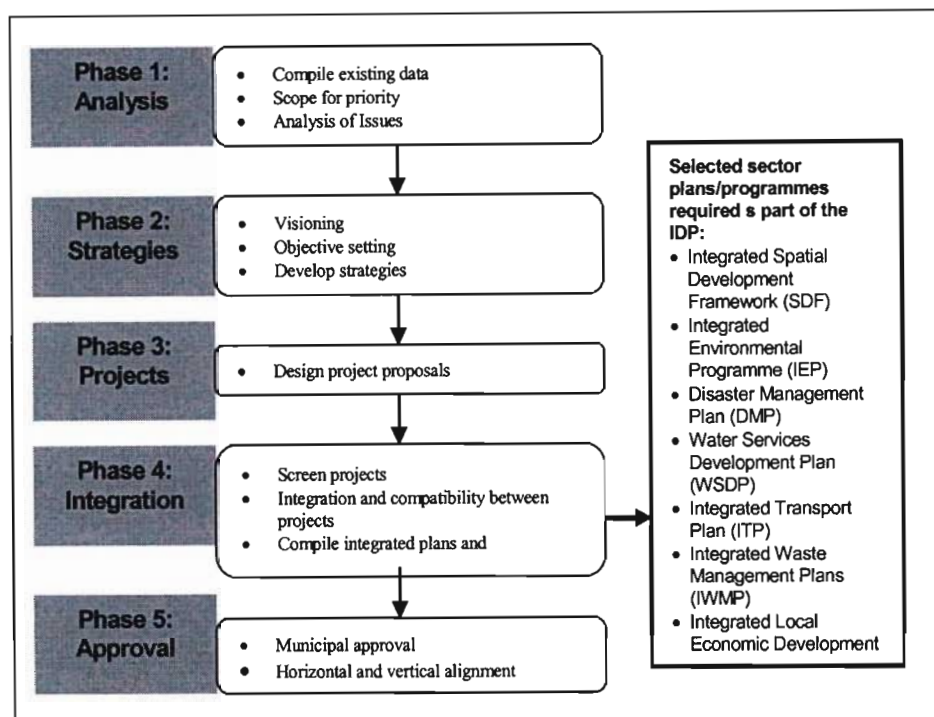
Phase 1: Analysis

- Compile existing data
- Scope for priority
- Analysis of Issues

Phase 2: Strategies

- Visioning
- Objective setting
- Develop strategies

Phase 3: Projects

- Design project proposals

Phase 4: Integration

- Screen projects
- Integration and compatibility between projects
- Compile integrated plans and

Phase 5: Approval

- Municipal approval
- Horizontal and vertical alignment

Selected sector plans/programmes required s part of the IDP:

- Integrated Spatial Development Framework (SDF)
- Integrated Environmental Programme (IEP)
- Disaster Management Plan (DMP)
- Water Services Development Plan (WSDP)
- Integrated Transport Plan (ITP)
- Integrated Waste Management Plans (IWMP)
- Integrated Local Economic Development